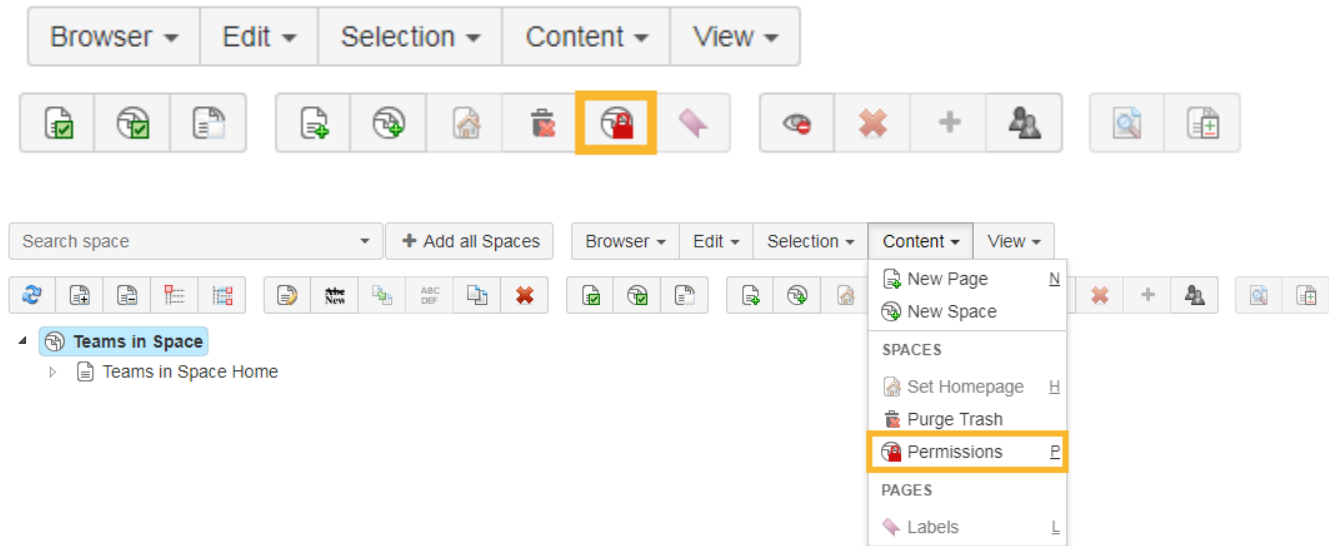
Browser ▾ Edit ▾ Selection ▾ Content ▾ View ▾

Search space ▾ + Add all Spaces Browser ▾ Edit ▾ Selection ▾ Content ▾ View ▾

New Page N
New Space
SPACES
Set Homepage H
Purge Trash
Permissions P
PAGES
Labels L

Teams in Space
Teams in Space Home